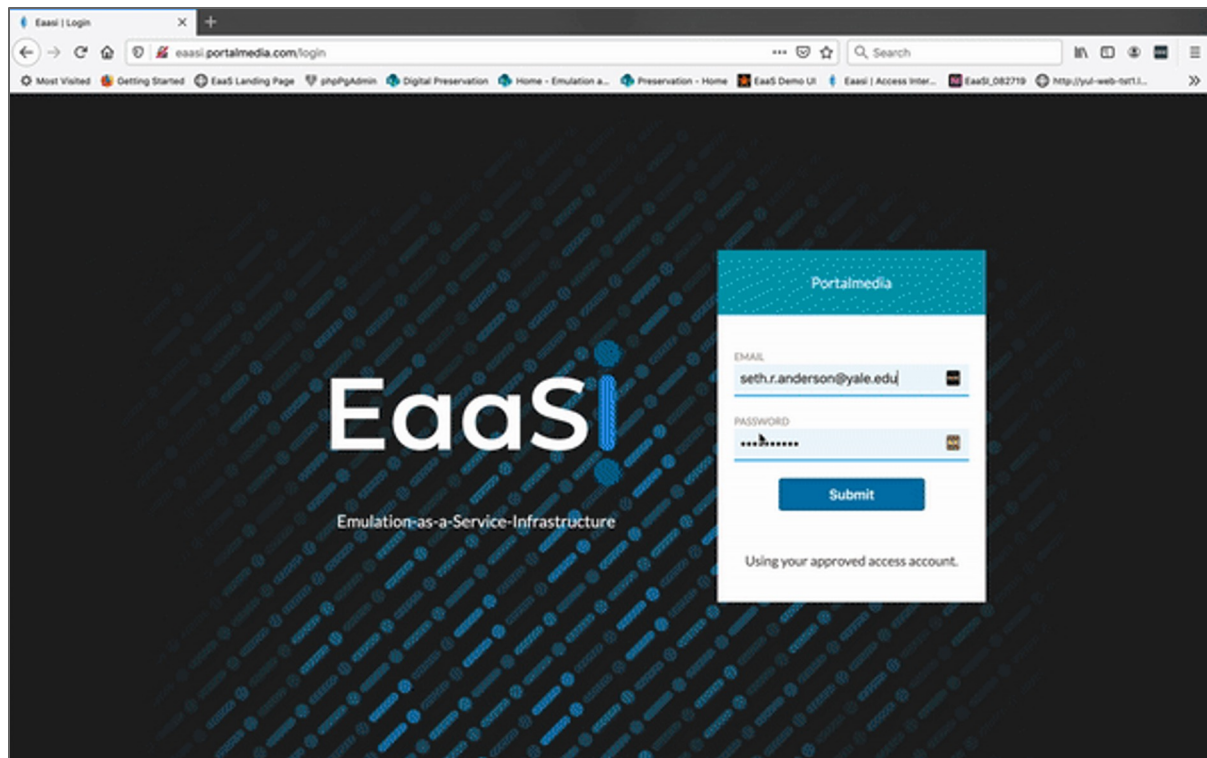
Eaasi | Login

eaasi.portalmedia.com/login

Search

Most Visited Getting Started EaaS Landing Page phpPgAdmin Digital Preservation Home - Emulation a... Preservation - Home EaaS Demo UI Eaasi | Access Inter... EaaSI_082719 http://yul-web-tst1.l...

EaaSI

Emulation-as-a-Service-Infrastructure

Portalmedia

EMAIL

seth.r.anderson@yale.edu

PASSWORD

••••••••••

Submit

Using your approved access account.